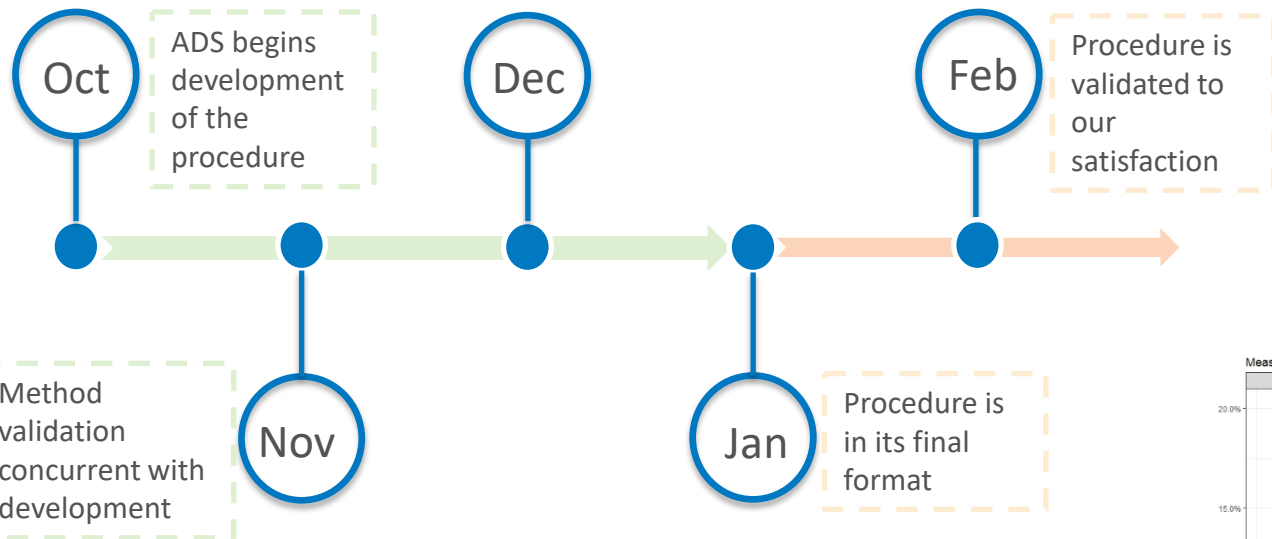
Oct

ADS begins development of the procedure

Dec

Feb

Procedure is validated to our satisfaction

Method validation concurrent with development

Nov

Jan

Procedure is in its final format

Meas

20.0%

15.0%